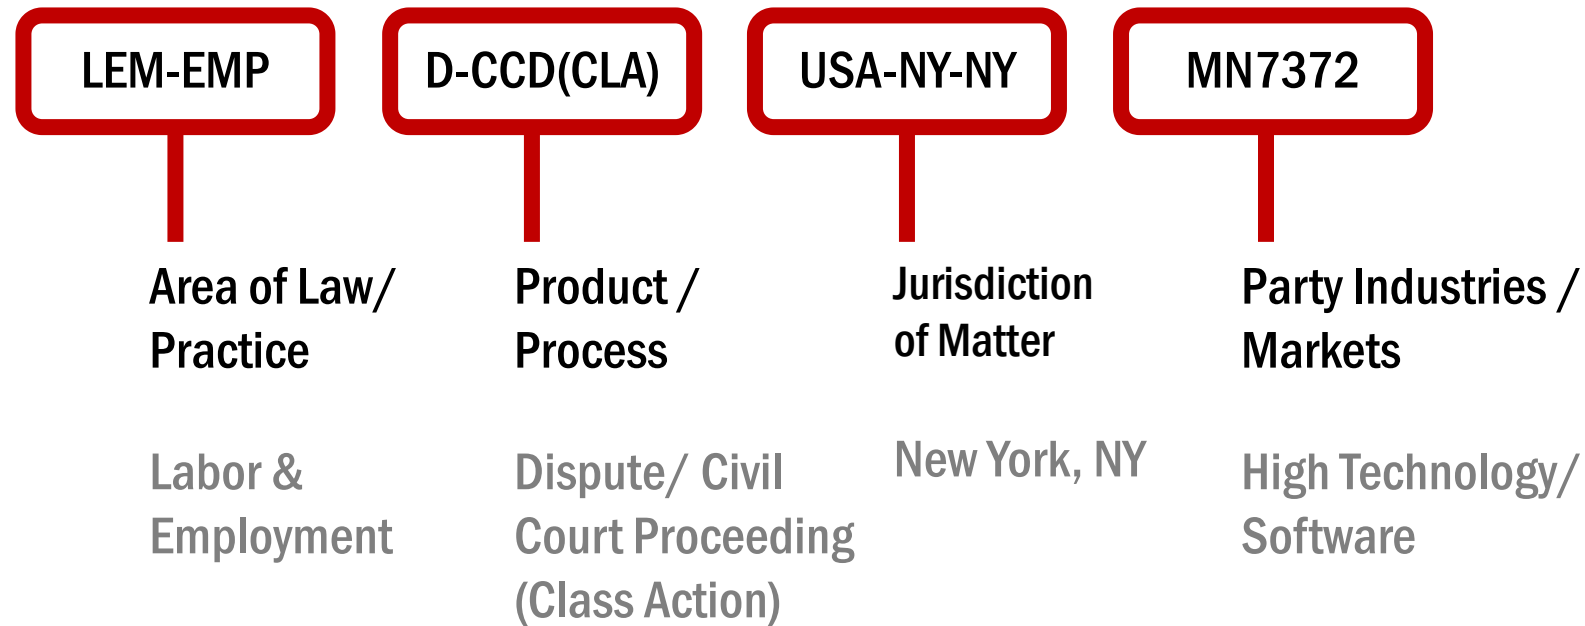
LEM-EMP

Area of Law/ Practice

Labor & Employment

D-CCD(CLA)

Product / Process

Dispute/ Civil Court Proceeding (Class Action)

USA-NY-NY

Jurisdiction of Matter

New York, NY

MN7372

Party Industries / Markets

High Technology/ Software